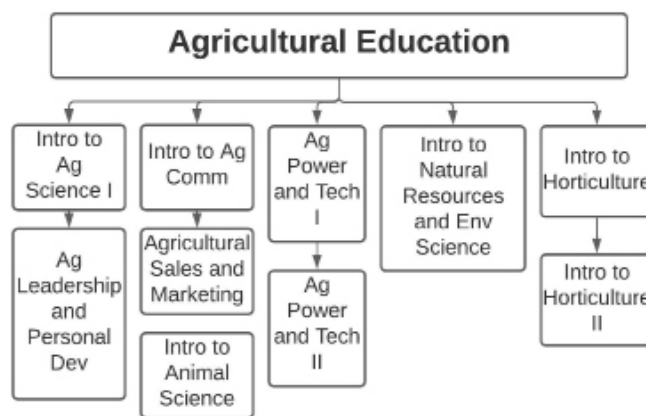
Agricultural Education

Intro to Ag Science I

Ag Leadership and Personal Dev

Intro to Ag Comm

Agricultural Sales and Marketing

Intro to Animal Science

Ag Power and Tech I

Ag Power and Tech II

Intro to Natural Resources and Env Science

Intro to Horticulture

Intro to Horticulture II